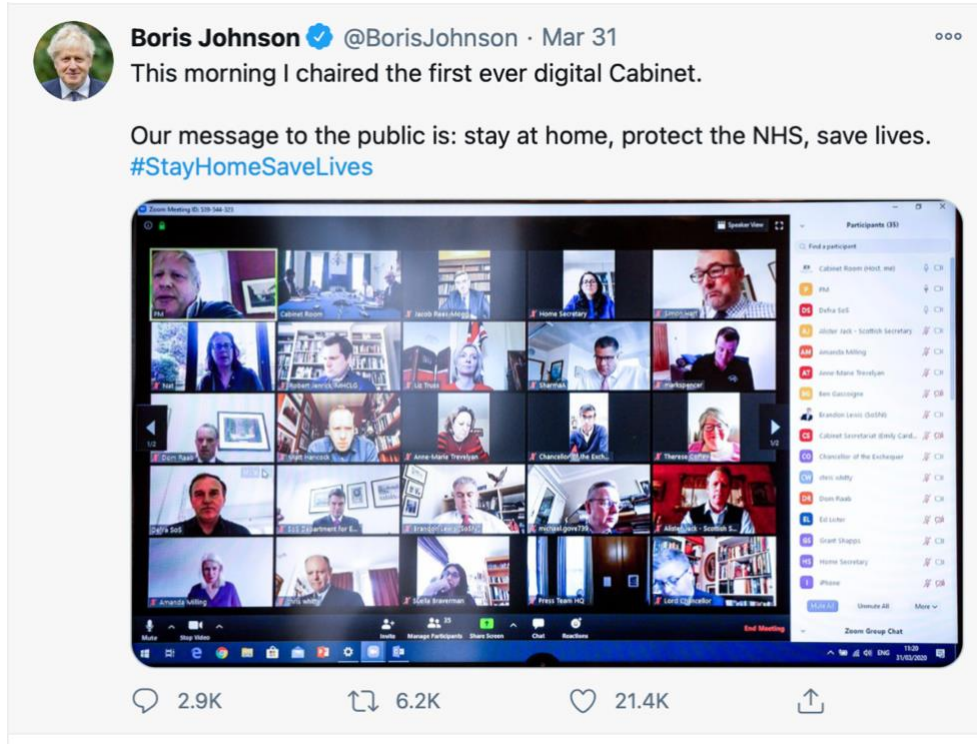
Boris Johnson @BorisJohnson · Mar 31
This morning I chaired the first ever digital Cabinet.

Our message to the public is: stay at home, protect the NHS, save lives. #StayHomeSaveLives

Zoom Meeting ID: 539-544-323

Speaker View

PM
Cabinet Room
Jacob Rees-Mogg
Home Secretary
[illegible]
Thee
Robert Jenrick MHCLG
Liz Truss
Sharma
markspencer
Dom Raab
Matt Hancock
Anne-Marie Trevelyan
Chancellor of the Exch...
Therese Coffey
Defra SoS
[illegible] Department for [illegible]
Brandon Lewis
michael.gove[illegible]
Alister Jack - Scottish S...
Amanda Milling
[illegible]
Suella Braverman
Press Team HQ
Lord Chancellor

Participants (35)
Find a participant
Cabinet Room (Host, me)
PM
Defra SoS
Alister Jack - Scottish Secretary
Amanda Milling
Anne-Marie Trevelyan
Ben Gascoigne
Brandon Lewis (SoSNI)
Cabinet Secretariat (Emily Card...
Chancellor of the Exchequer
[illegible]
Dom Raab
Ed Lister
Grant Shapps
Home Secretary
iPhone
Mute All
Unmute All
More
Zoom Group Chat

Mute
Stop Video
Invite
Manage Participants
Share Screen
Chat
Reactions
End Meeting

ENG 11:20 31/03/2020

2.9K
6.2K
21.4K